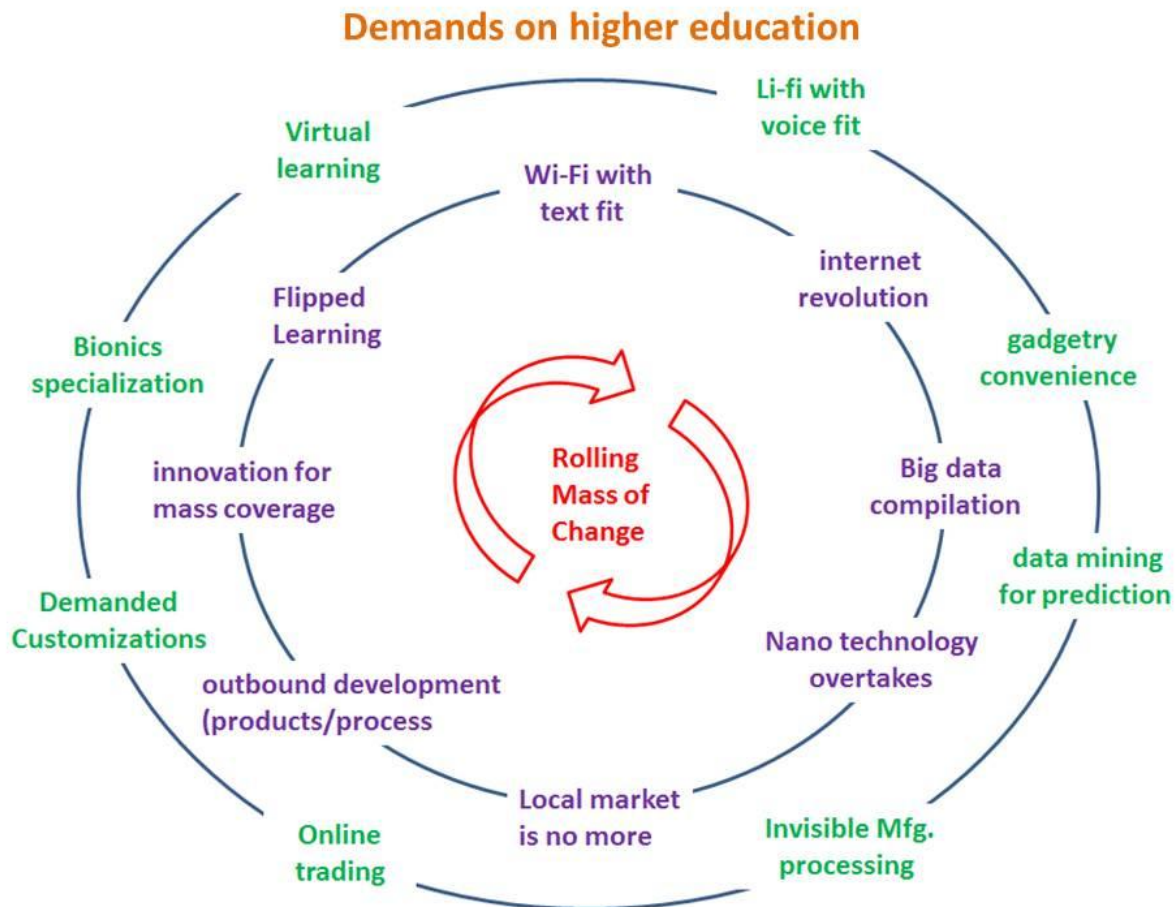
Demands on higher education

Li-fi with voice fit

Virtual learning

Wi-Fi with text fit

internet revolution

Flipped Learning

gadgetry convenience

Bionics specialization

Rolling Mass of Change

innovation for mass coverage

Big data compilation

data mining for prediction

Demanded Customizations

Nano technology overtakes

outbound development (products/process

Local market is no more

Online trading

Invisible Mfg. processing